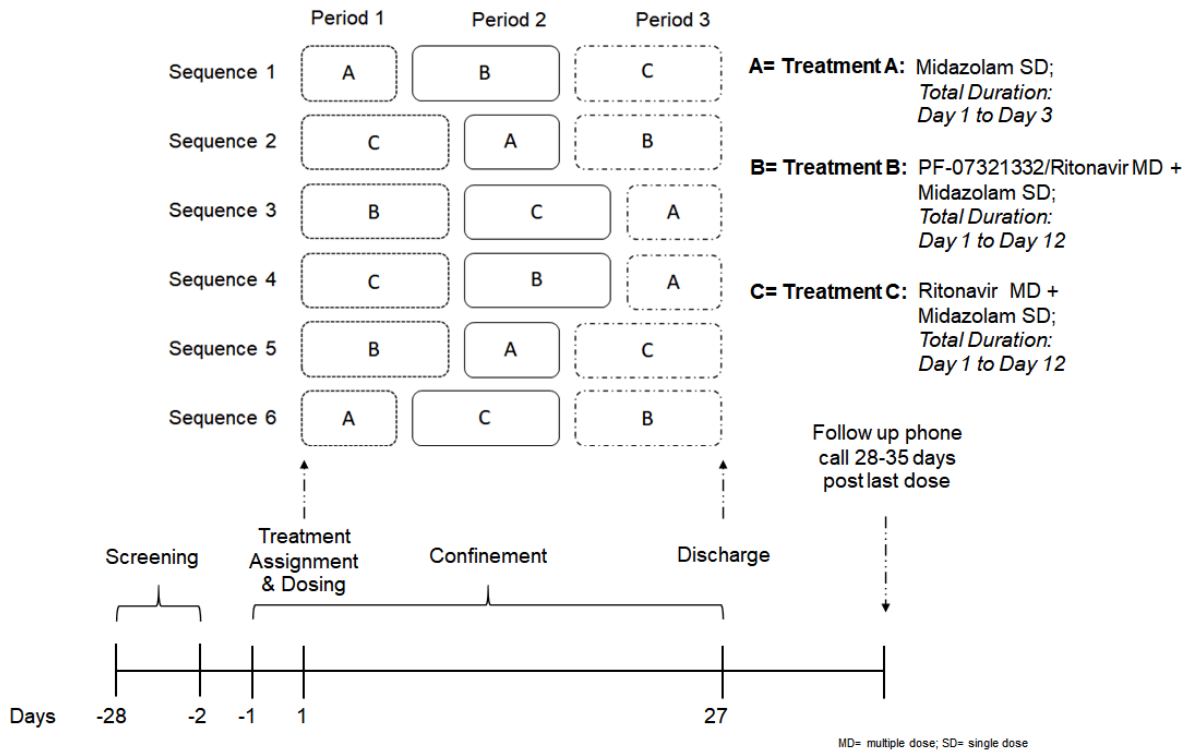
| | Period 1 | Period 2 | Period 3 |
|---|---|---|---|
| Sequence 1 | A | B | C |
| Sequence 2 | C | A | B |
| Sequence 3 | B | C | A |
| Sequence 4 | C | B | A |
| Sequence 5 | B | A | C |
| Sequence 6 | A | C | B |

**A= Treatment A:** Midazolam SD; *Total Duration: Day 1 to Day 3*

**B= Treatment B:** PF-07321332/Ritonavir MD + Midazolam SD; *Total Duration: Day 1 to Day 12*

**C= Treatment C:** Ritonavir MD + Midazolam SD; *Total Duration: Day 1 to Day 12*

Follow up phone call 28-35 days post last dose

Screening

Treatment Assignment & Dosing

Confinement

Discharge

Days -28 -2 -1 1 27

MD= multiple dose; SD= single dose